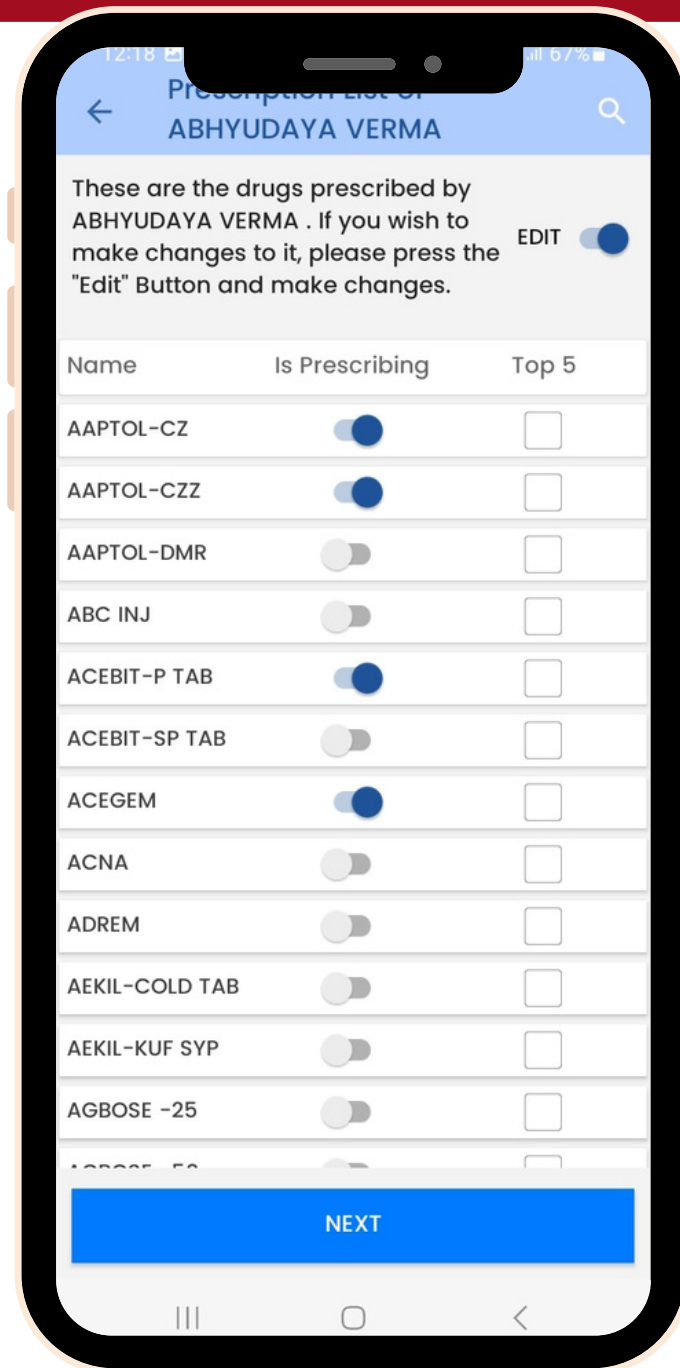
12:18 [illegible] 67%

Prescription List of ABHYUDAYA VERMA

These are the drugs prescribed by ABHYUDAYA VERMA . If you wish to make changes to it, please press the "Edit" Button and make changes.

EDIT

| Name | Is Prescribing | Top 5 |
|---|---|---|
| AAPTOL-CZ | | |
| AAPTOL-CZZ | | |
| AAPTOL-DMR | | |
| ABC INJ | | |
| ACEBIT-P TAB | | |
| ACEBIT-SP TAB | | |
| ACEGEM | | |
| ACNA | | |
| ADREM | | |
| AEKIL-COLD TAB | | |
| AEKIL-KUF SYP | | |
| AGBOSE -25 | | |
| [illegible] | | |

NEXT